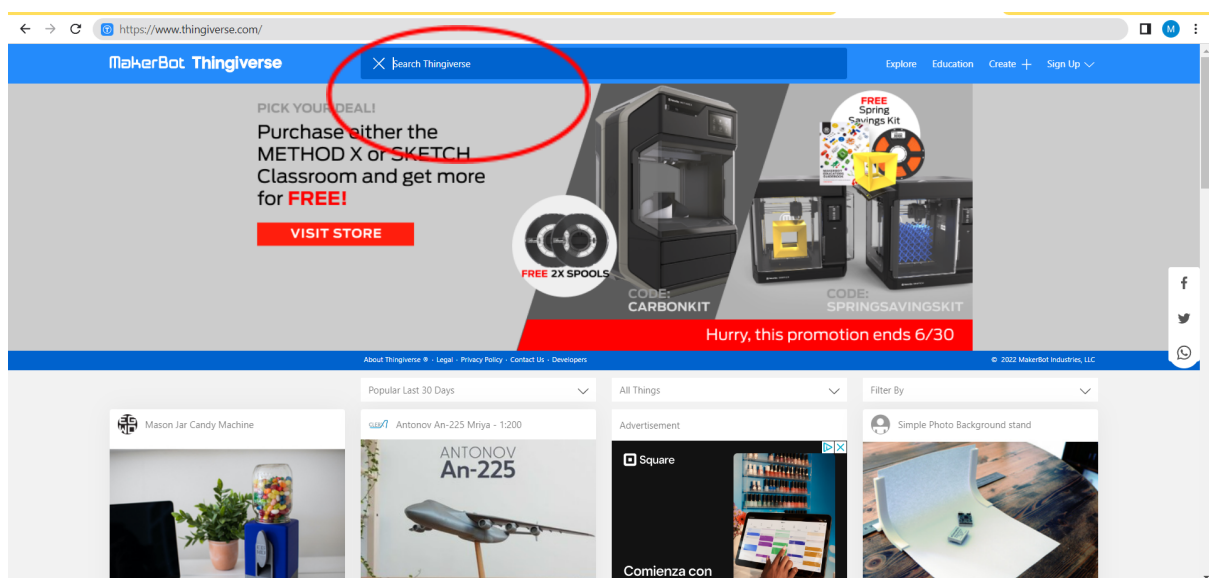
https://www.thingiverse.com/

MakerBot Thingiverse

Search Thingiverse

Explore Education Create + Sign Up

PICK YOUR DEAL!

Purchase either the METHOD X or SKETCH Classroom and get more for FREE!

VISIT STORE

FREE 2X SPOOLS

FREE Spring Savings Kit

CODE: CARBONKIT

CODE: SPRINGSAVINGSKIT

Hurry, this promotion ends 6/30

About Thingiverse ® · Legal · Privacy Policy · Contact Us · Developers

© 2022 MakerBot Industries, LLC

Popular Last 30 Days

All Things

Filter By

Mason Jar Candy Machine

Antonov An-225 Mriya - 1:200

ANTONOV An-225

Advertisement

Square

Comienza con

Simple Photo Background stand